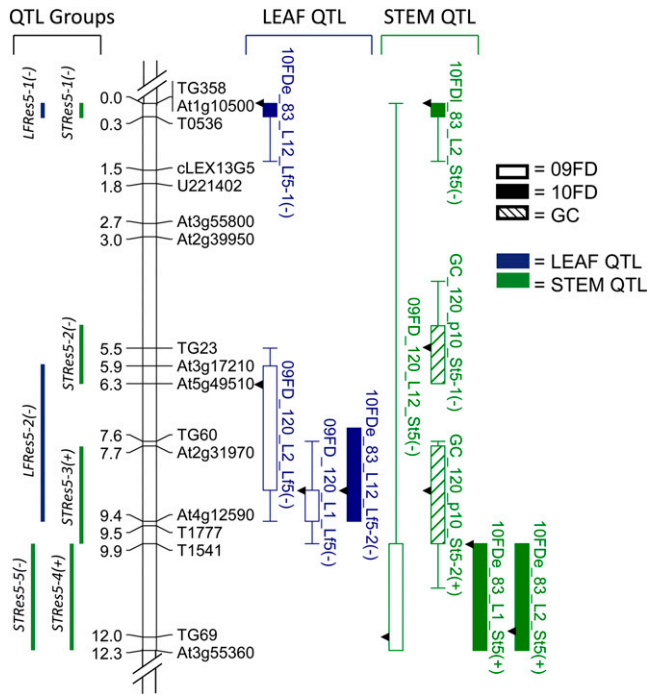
QTL Groups
LEAF QTL
STEM QTL

LFRes5-1(-)
STRes5-1(-)
STRes5-2(-)
LFRes5-2(-)
STRes5-3(+)
STRes5-5(-)
STRes5-4(+)

0.0 TG358
At1g10500
0.3 T0536
1.5 cLEX13G5
1.8 U221402
2.7 At3g55800
3.0 At2g39950
5.5 TG23
5.9 At3g17210
6.3 At5g49510
7.6 TG60
7.7 At2g31970
9.4 At4g12590
9.5 T1777
9.9 T1541
12.0 TG69
12.3 At3g55360

10FDe_83_L12_Lf5-1(-)
09FD_120_L2_Lf5(-)
09FD_120_L1_Lf5(-)
10FDe_83_L12_Lf5-2(-)

10FDl_83_L2_St5(-)
09FD_120_L12_St5(-)
GC_120_p10_St5-1(-)
GC_120_p10_St5-2(+)
10FDe_83_L1_St5(+)
10FDe_83_L2_St5(+)

= 09FD
= 10FD
= GC
= LEAF QTL
= STEM QTL